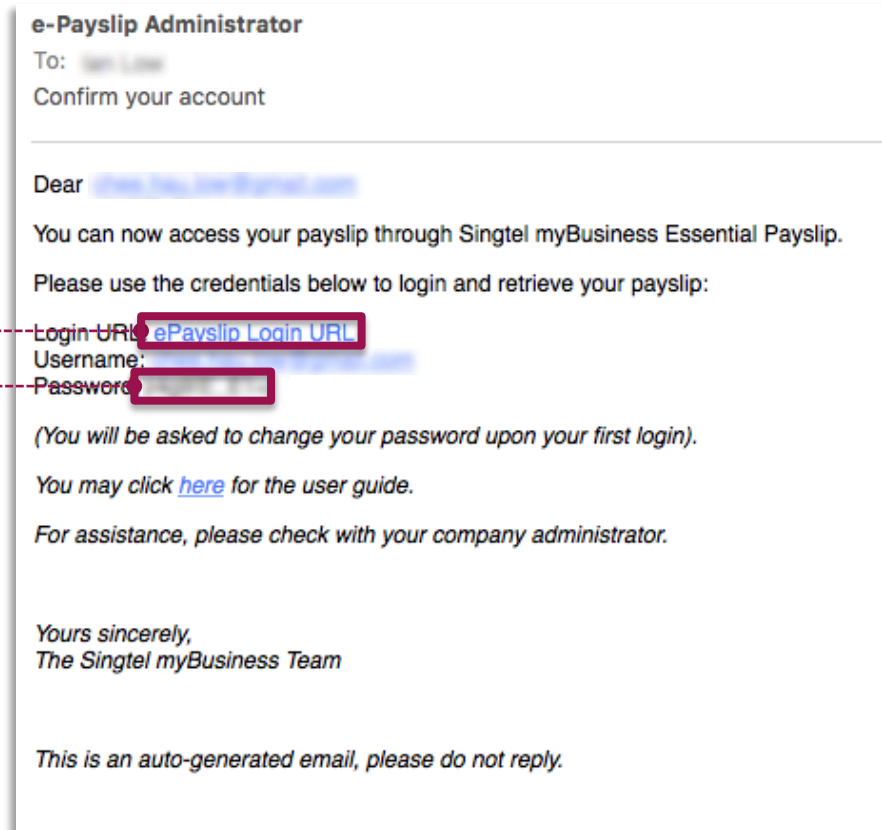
e-Payslip Administrator
To: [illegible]
Confirm your account

Dear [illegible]

You can now access your payslip through Singtel myBusiness Essential Payslip.

Please use the credentials below to login and retrieve your payslip:

Login URL: ePayslip Login URL
Username: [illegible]
Password: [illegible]

(You will be asked to change your password upon your first login).

You may click here for the user guide.

For assistance, please check with your company administrator.

Yours sincerely,
The Singtel myBusiness Team

This is an auto-generated email, please do not reply.